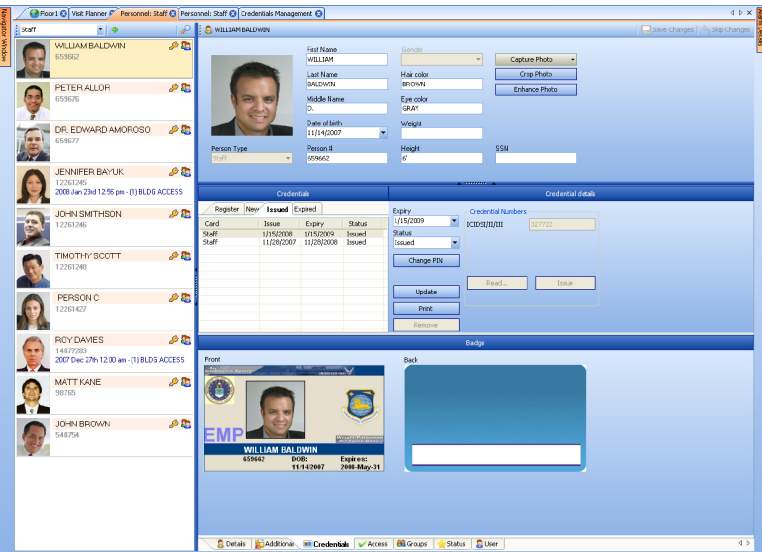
Navigator Window

Floor1 | Visit Planner | Personnel: Staff | Personnel: Staff | Credentials Management

Staff

WILLIAM BALDWIN
659662

PETER ALLOR
659676

DR. EDWARD AMOROSO
659677

JENNIFER BAYUK
12261245
2008 Jan 23rd 12:56 pm - (1) BLDG ACCESS

JOHN SMITHSON
12261246

TIMOTHY SCOTT
12261248

PERSON C
12261427

ROY DAVIES
14877283
2007 Dec 27th 12:00 am - (1) BLDG ACCESS

MATT KANE
98765

JOHN BROWN
548754

WILLIAM BALDWIN

Save Changes | Skip Changes

First Name
WILLIAM
Gender

Capture Photo
Crop Photo
Enhance Photo

Last Name
BALDWIN
Hair color
BROWN

Middle Name
D.
Eye color
GRAY

Date of birth
11/14/2007
Weight

Person Type
Staff
Person #
659662
Height
6'
SSN

Credentials

Register | New | Issued | Expired

| Card | Issue | Expiry | Status |
|---|---|---|---|
| Staff | 1/15/2008 | 1/15/2009 | Issued |
| Staff | 11/28/2007 | 11/28/2008 | Issued |

Credential details

Expiry
1/15/2009
Status
Issued
Change PIN
Update
Print
Remove

Credential Numbers
ICIDSI/II/III 327722
Read...
Issue

Badge

Front

EMP
WILLIAM BALDWIN
659662 DOB: 11/14/2007 Expires: 2008-May-31

Back

Details | Additional | Credentials | Access | Groups | Status | User